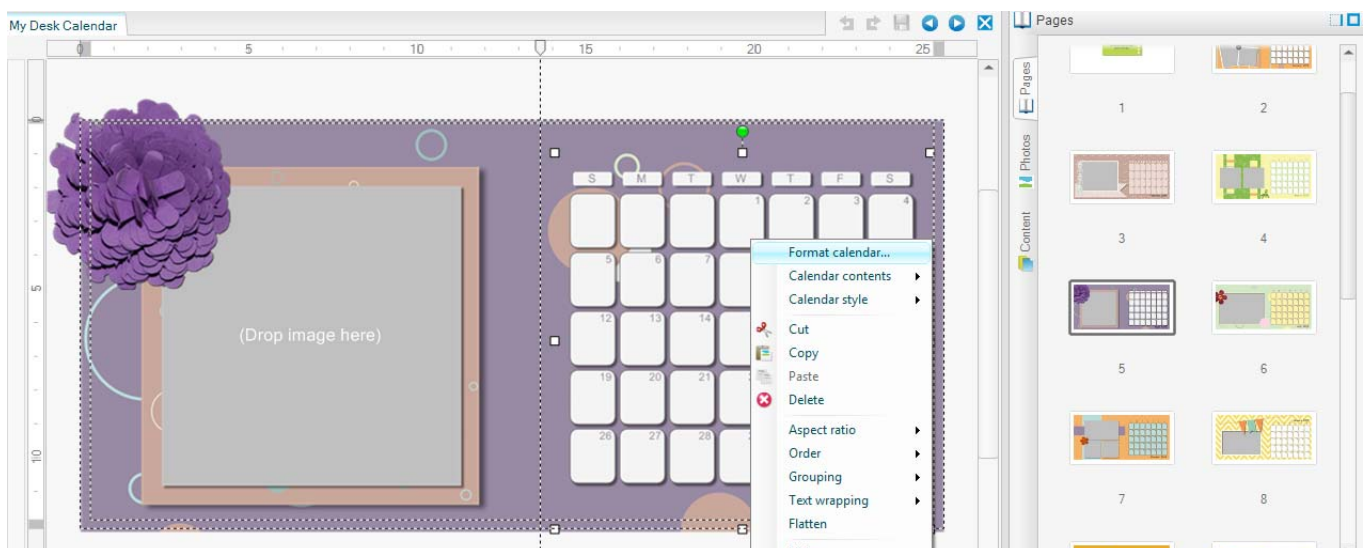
My Desk Calendar

0 5 10 15 20 25

0

5

10

(Drop image here)

S M T W T F S

1 2 3 4

5 6 7

12 13 14

19 20 21

26 27 28

Format calendar...
Calendar contents
Calendar style
Cut
Copy
Paste
Delete
Aspect ratio
Order
Grouping
Text wrapping
Flatten

Pages

Pages
Photos
Content

1 2
3 4
5 6
7 8